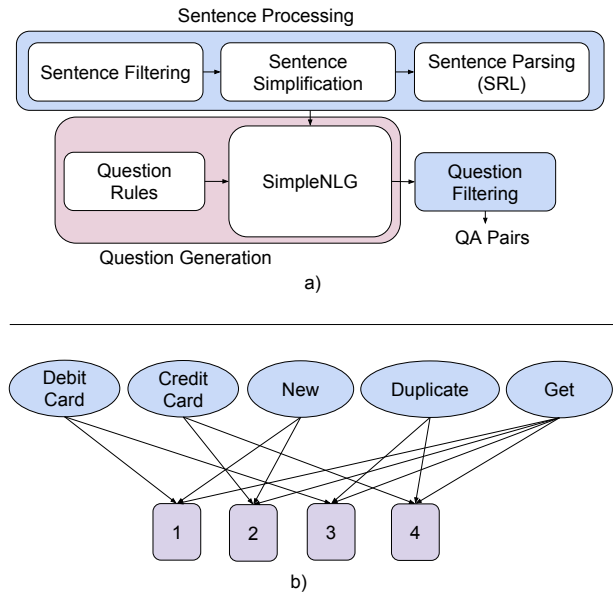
Sentence Processing

Sentence Filtering

Sentence Simplification

Sentence Parsing (SRL)

Question Rules

SimpleNLG

Question Filtering

QA Pairs

Question Generation

a)

Debit Card

Credit Card

New

Duplicate

Get

1

2

3

4

b)